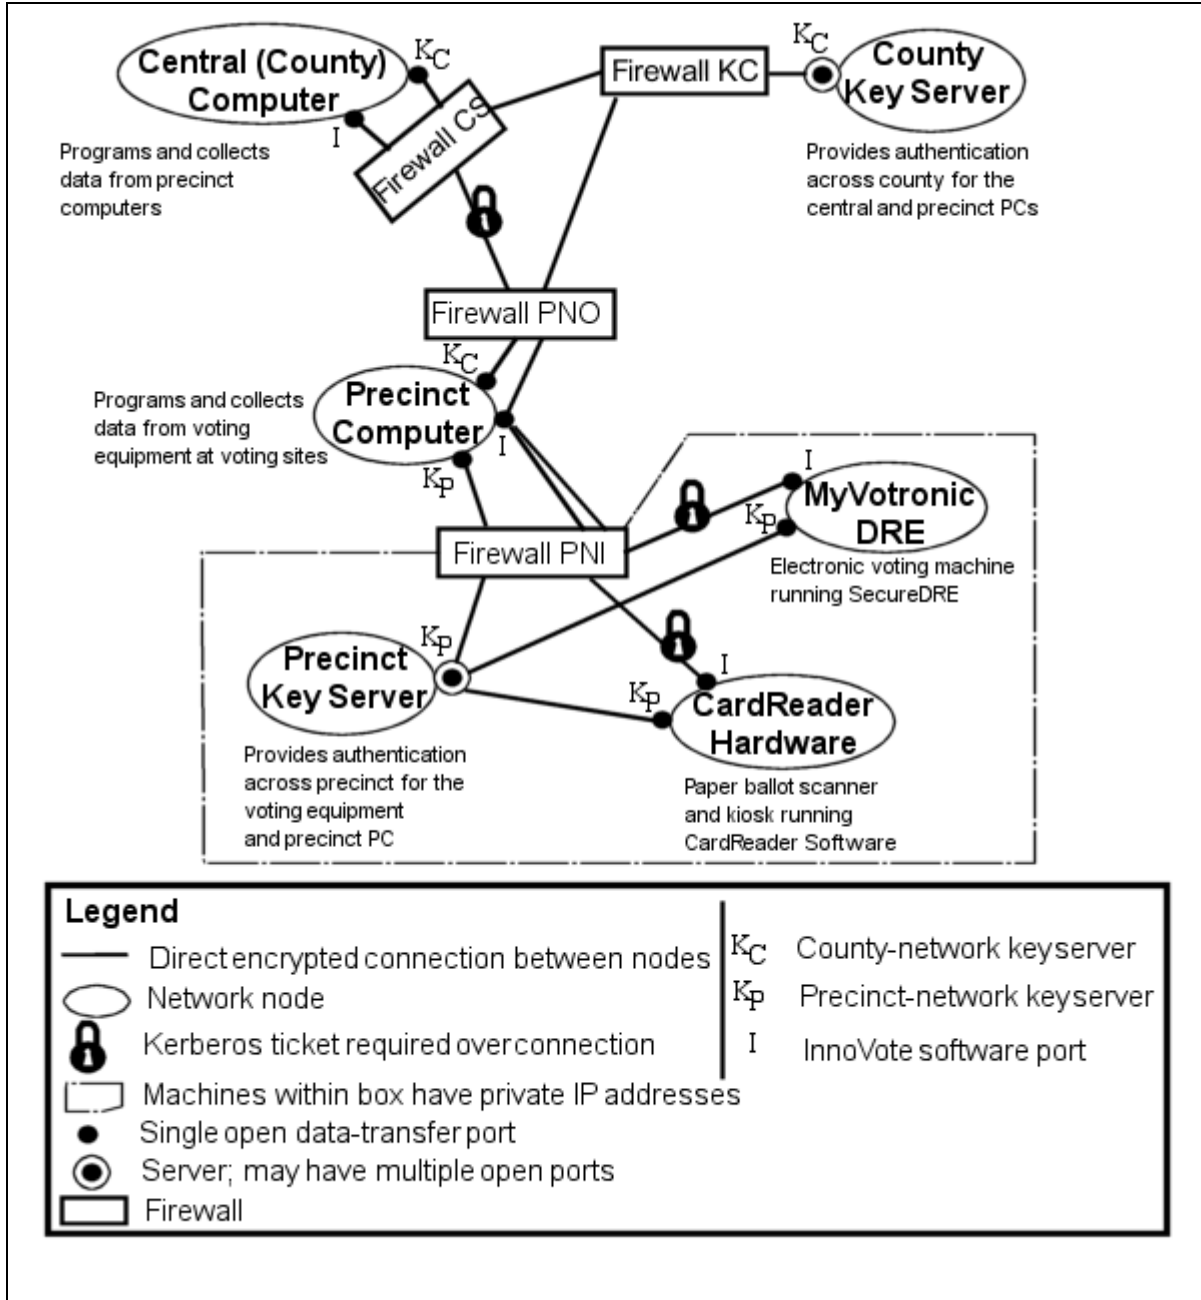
Central (County) Computer
$K_C$
I
Firewall CS
Programs and collects data from precinct computers

Firewall KC
$K_C$
County Key Server
Provides authentication across county for the central and precinct PCs

Firewall PNO
$K_C$
Precinct Computer
I
$K_P$
Programs and collects data from voting equipment at voting sites

I
MyVotronic DRE
$K_P$
Electronic voting machine running SecureDRE

Firewall PNI

$K_P$
Precinct Key Server
Provides authentication across precinct for the voting equipment and precinct PC

I
$K_P$
CardReader Hardware
Paper ballot scanner and kiosk running CardReader Software

Legend
Direct encrypted connection between nodes
Network node
Kerberos ticket required over connection
Machines within box have private IP addresses
Single open data-transfer port
Server; may have multiple open ports
Firewall
$K_C$ County-network keyserver
$K_P$ Precinct-network keyserver
I InnoVote software port